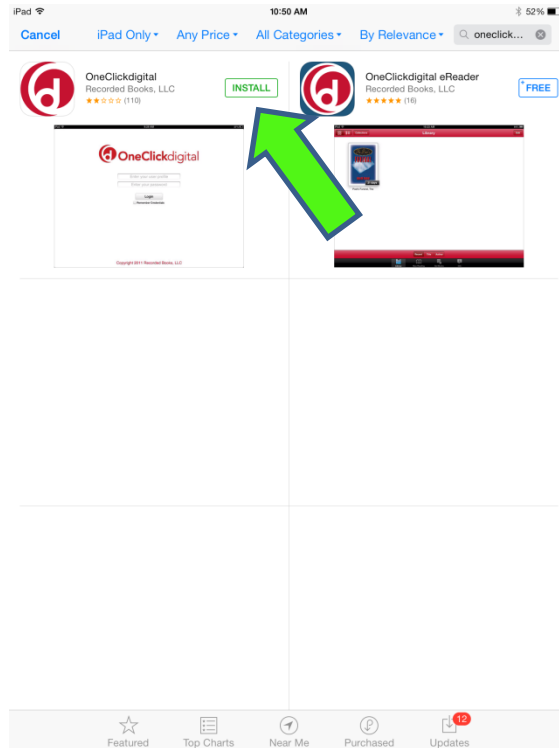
iPad
10:50 AM
52%

Cancel
iPad Only
Any Price
All Categories
By Relevance
oneclick...

OneClickdigital
Recorded Books, LLC
(110)
INSTALL

OneClickdigital
Enter your user profile
Enter your password
Login
Copyright 2011 Recorded Books, LLC

OneClickdigital eReader
Recorded Books, LLC
(16)
FREE

Library

Featured
Top Charts
Near Me
Purchased
12
Updates